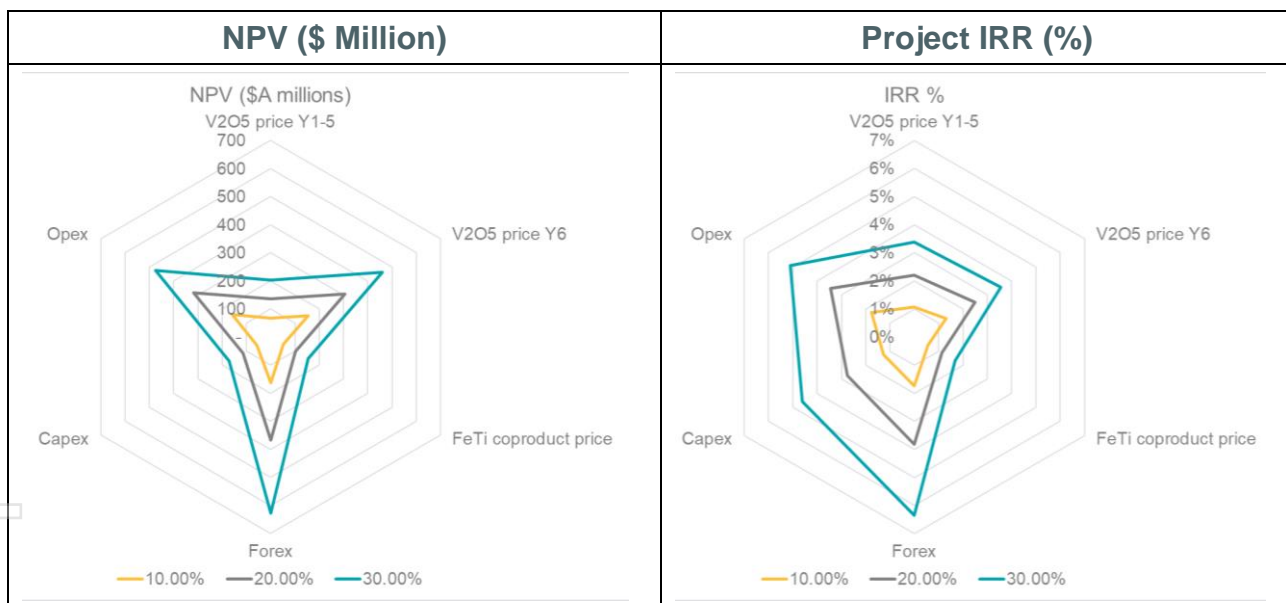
| NPV ($ Million) | Project IRR (%) |
|---|---|
| NPV ($A millions) V2O5 price Y1-5 700 600 500 400 300 200 100 - V2O5 price Y6 FeTi coproduct price Forex Capex Opex 10.00% 20.00% 30.00% | IRR % V2O5 price Y1-5 7% 6% 5% 4% 3% 2% 1% 0% V2O5 price Y6 FeTi coproduct price Forex Capex Opex 10.00% 20.00% 30.00% |